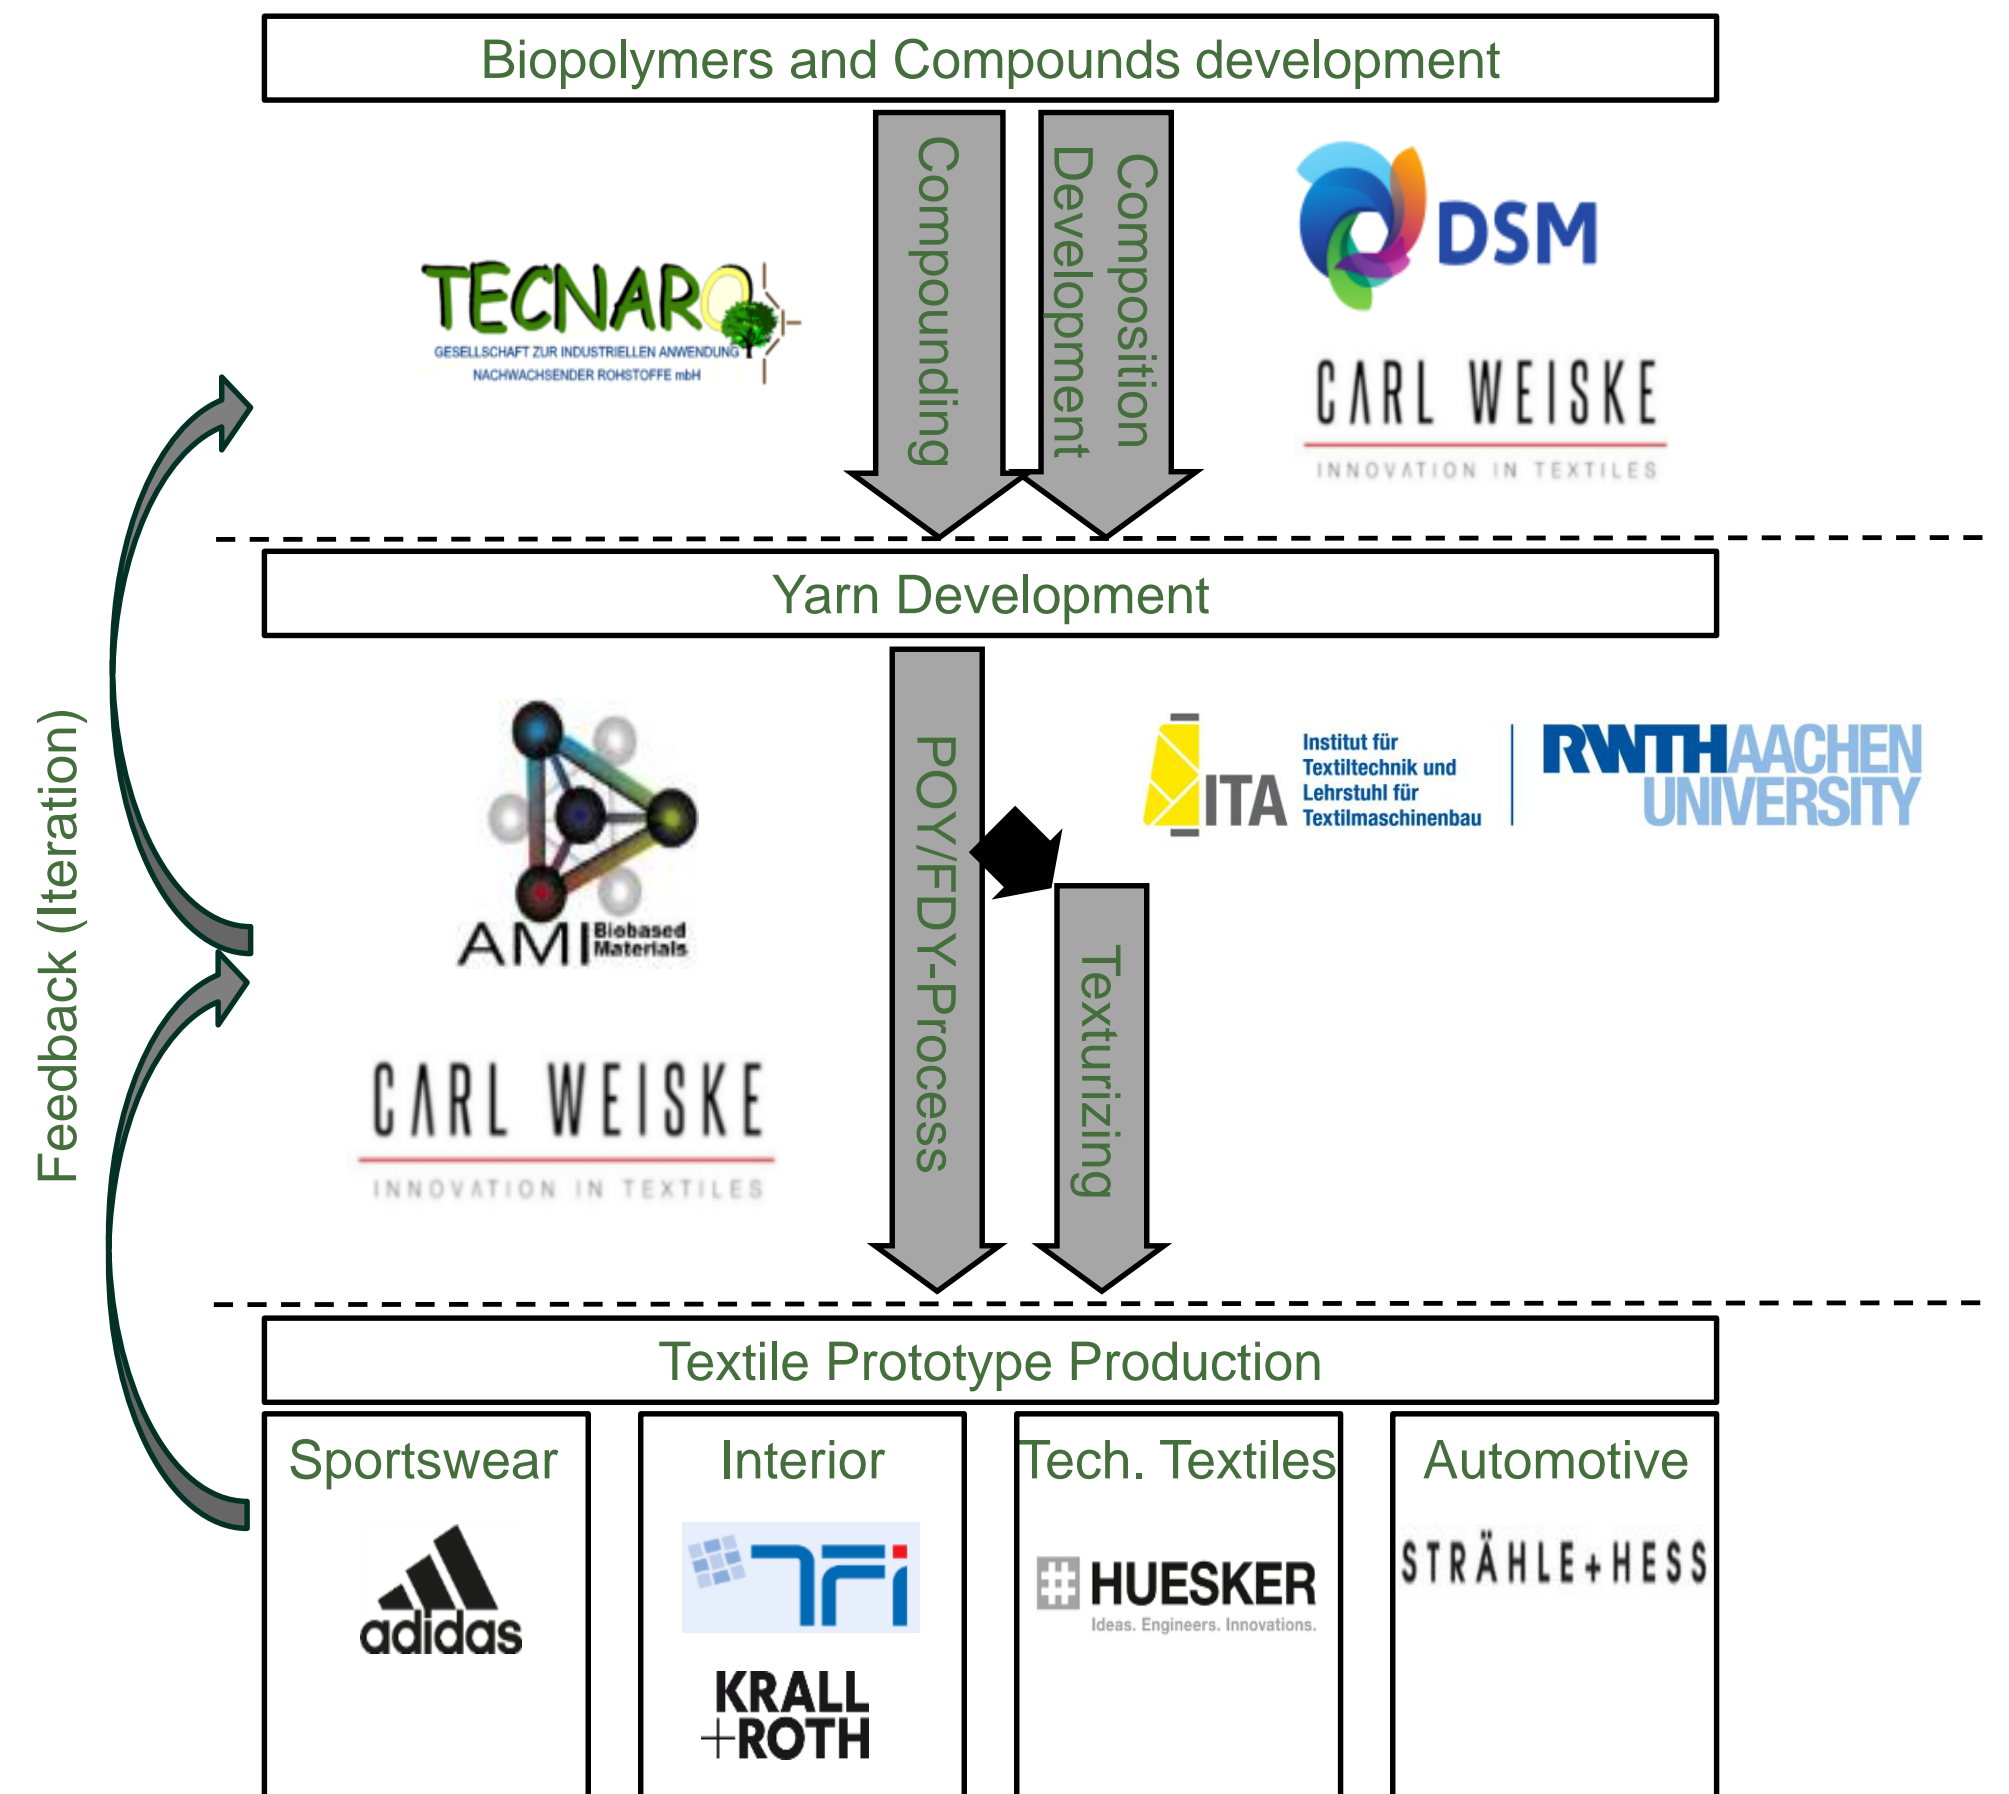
Biopolymers and Compounds development

Compounding

Composition Development

TECNARO
GESELLSCHAFT ZUR INDUSTRIELLEN ANWENDUNG NACHWACHSENDER ROHSTOFFE mbH

DSM

CARL WEISKE
INNOVATION IN TEXTILES

Yarn Development

POY/FDY-Process

Texturizing

AMI Biobased Materials

CARL WEISKE
INNOVATION IN TEXTILES

ITA Institut für Textiltechnik und Lehrstuhl für Textilmaschinenbau

RWTHAACHEN UNIVERSITY

Feedback (Iteration)

Textile Prototype Production

| Sportswear | Interior | Tech. Textiles | Automotive |
|---|---|---|---|
| adidas | TFI KRALL+ROTH | HUESKER Ideas. Engineers. Innovations. | STRÄHLE+HESS |